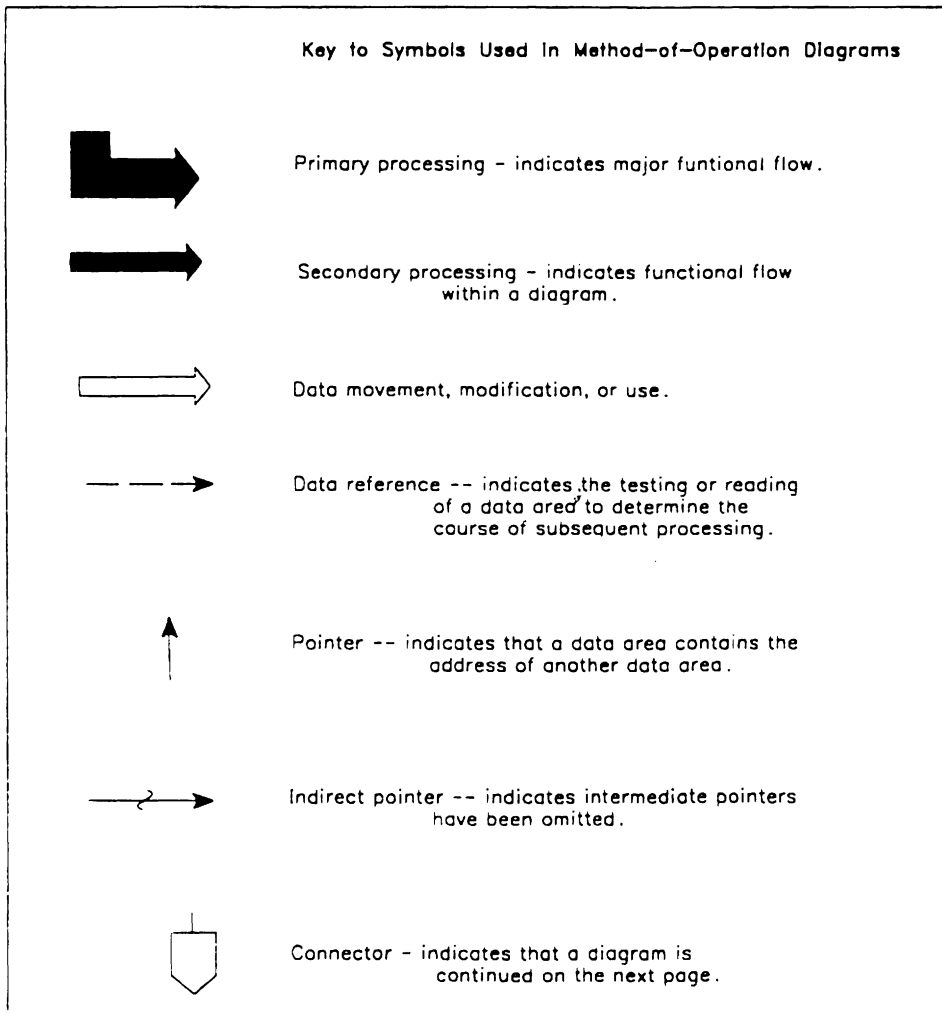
Key to Symbols Used In Method-of-Operation Diagrams

Primary processing - indicates major funtional flow.

Secondary processing - indicates functional flow within a diagram.

Data movement, modification, or use.

Data reference -- indicates the testing or reading of a data area to determine the course of subsequent processing.

Pointer -- indicates that a data area contains the address of another data area.

Indirect pointer -- indicates intermediate pointers have been omitted.

Connector - indicates that a diagram is continued on the next page.